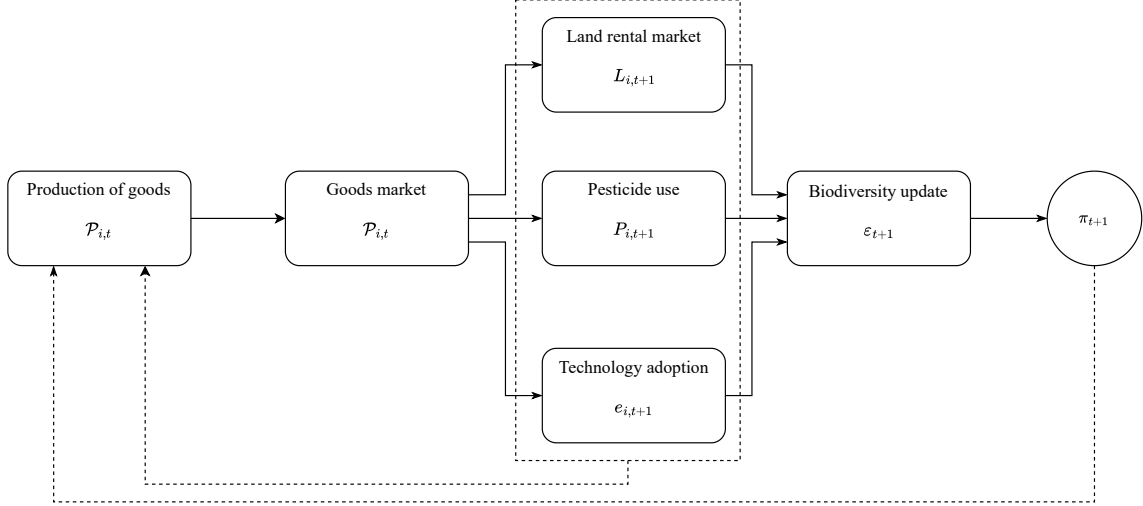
Production of goods
$\mathcal{P}_{i,t}$

Goods market
$\mathcal{P}_{i,t}$

Land rental market
$L_{i,t+1}$

Pesticide use
$P_{i,t+1}$

Technology adoption
$e_{i,t+1}$

Biodiversity update
$\varepsilon_{t+1}$

$\pi_{t+1}$